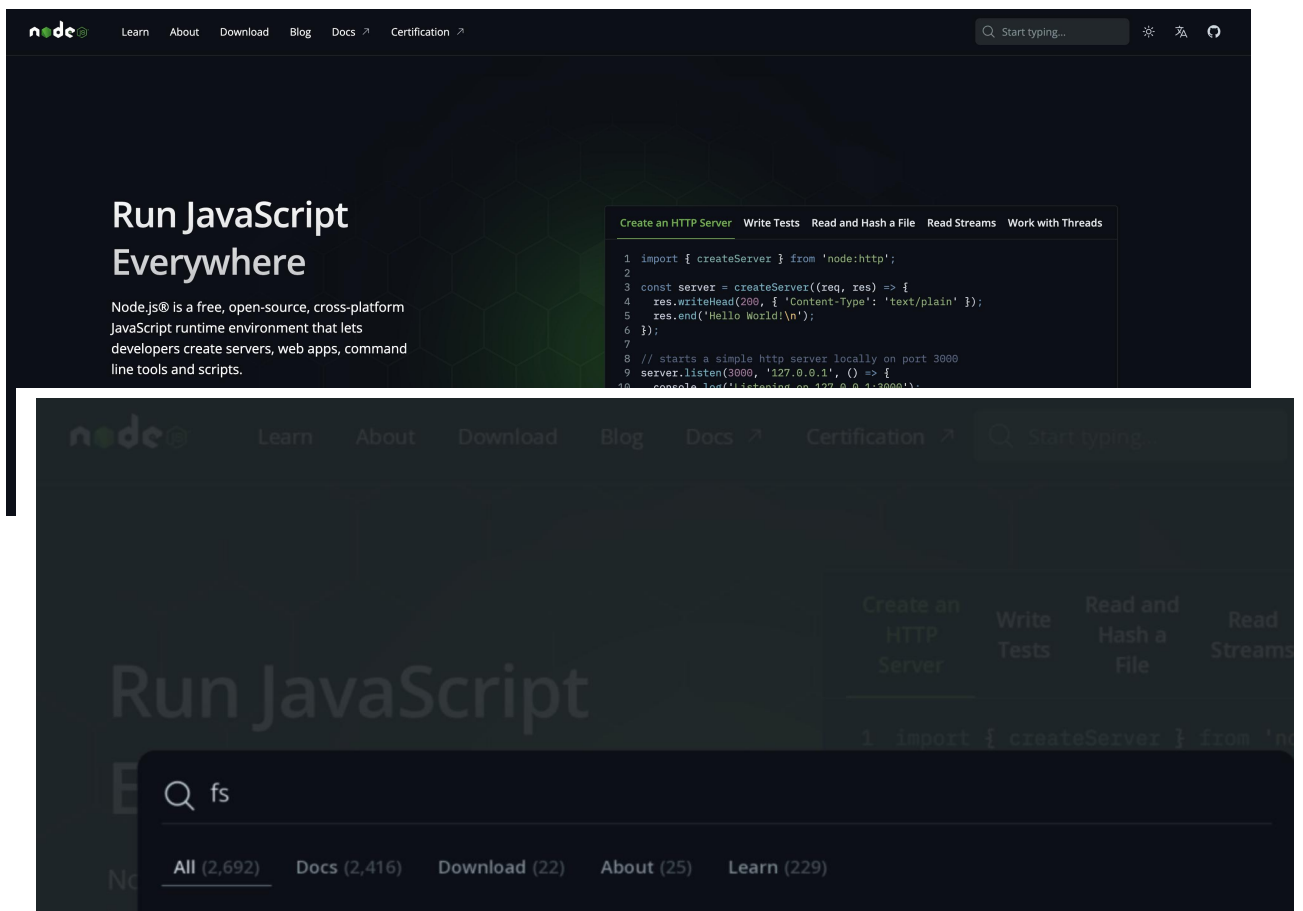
node

Learn About Download Blog Docs ↗ Certification ↗

Start typing...

Run JavaScript Everywhere

Node.js® is a free, open-source, cross-platform JavaScript runtime environment that lets developers create servers, web apps, command line tools and scripts.

Create an HTTP Server Write Tests Read and Hash a File Read Streams Work with Threads

```
1 import { createServer } from 'node:http';
2
3 const server = createServer((req, res) => {
4   res.writeHead(200, { 'Content-Type': 'text/plain' });
5   res.end('Hello World!\n');
6 });
7
8 // starts a simple http server locally on port 3000
9 server.listen(3000, '127.0.0.1', () => {
10   console.log('Listening on 127.0.0.1:3000');
```

node

Learn About Download Blog Docs ↗ Certification ↗

Start typing

Create an HTTP Server Write Tests Read and Hash a File Read Streams

Run JavaScript

E

1 import { createServer } from 'n

fs

All (2,692) Docs (2,416) Download (22) About (25) Learn (229)

No